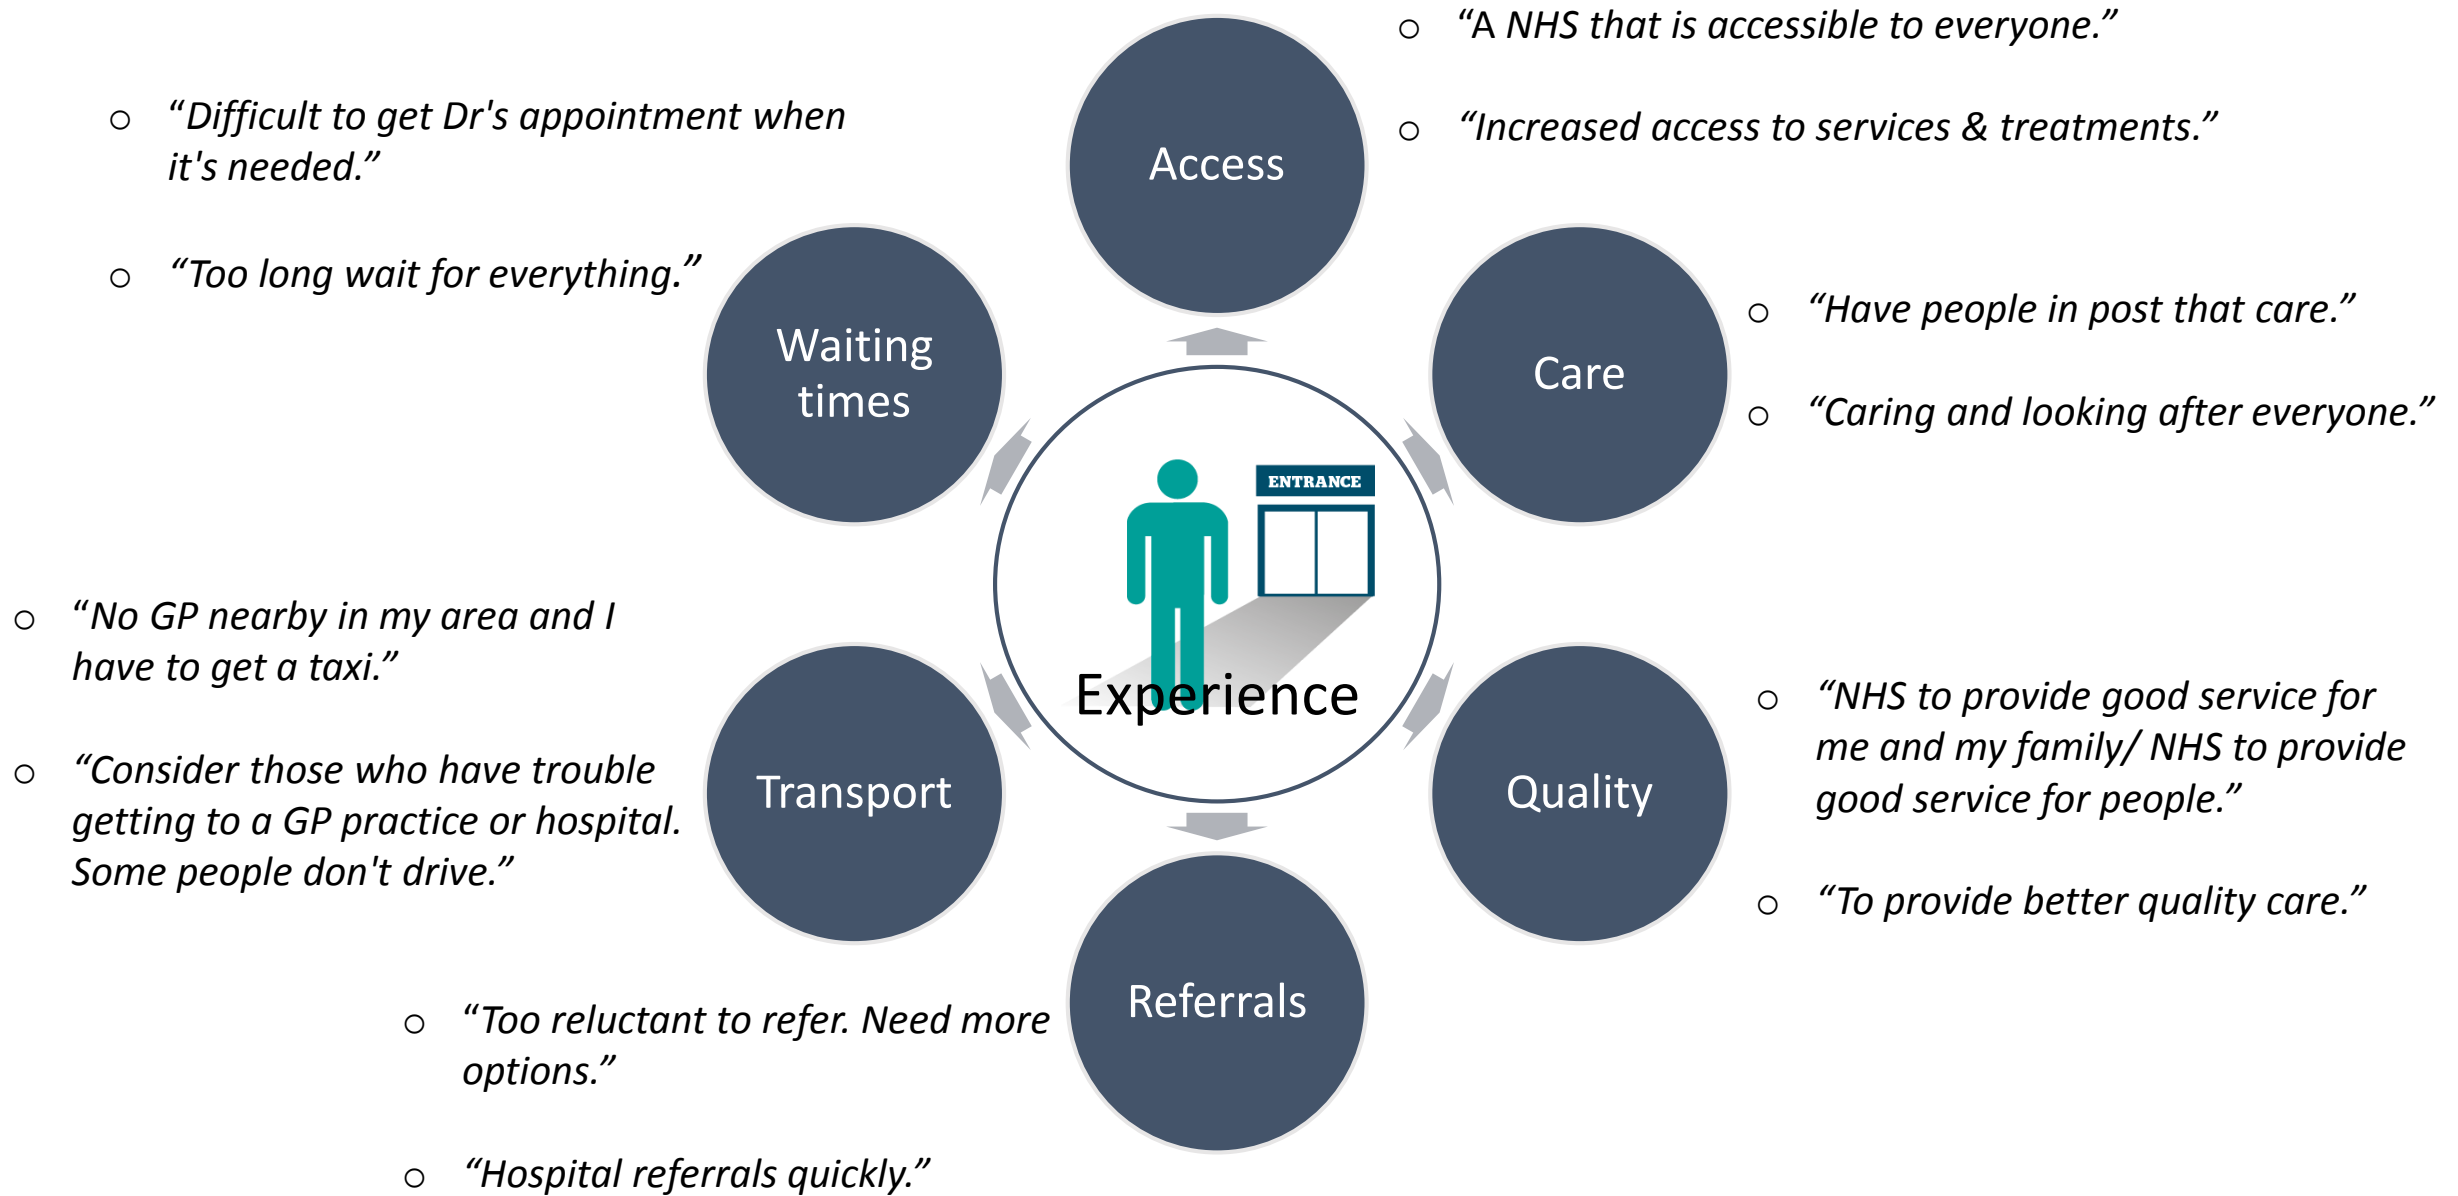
○ "A NHS that is accessible to everyone."

○ "Increased access to services & treatments."

Access

○ "Difficult to get Dr's appointment when it's needed."

○ "Too long wait for everything."

Waiting times

Care

○ "Have people in post that care."

○ "Caring and looking after everyone."

ENTRANCE

Experience

○ "No GP nearby in my area and I have to get a taxi."

○ "Consider those who have trouble getting to a GP practice or hospital. Some people don't drive."

Transport

Quality

○ "NHS to provide good service for me and my family/ NHS to provide good service for people."

○ "To provide better quality care."

Referrals

○ "Too reluctant to refer. Need more options."

○ "Hospital referrals quickly."